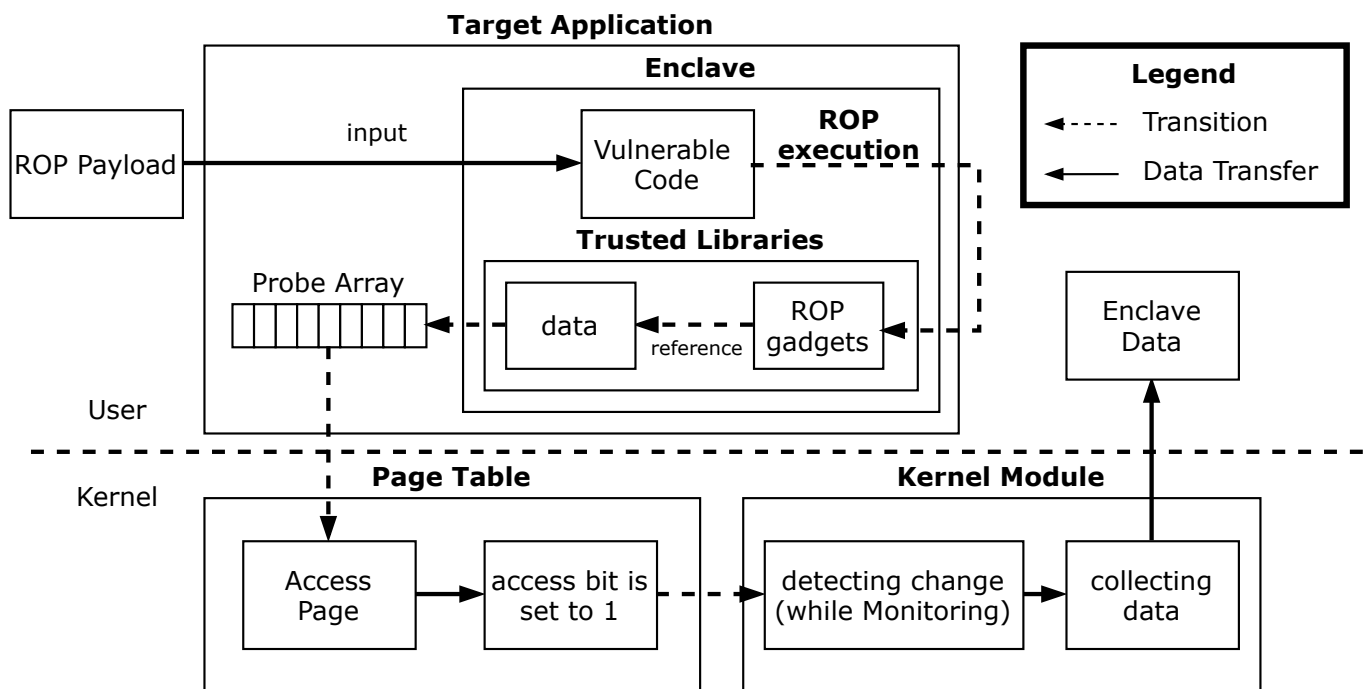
Target Application

Enclave

Legend

Transition

Data Transfer

ROP Payload

input

Vulnerable Code

ROP execution

Trusted Libraries

Probe Array

data

reference

ROP gadgets

Enclave Data

User

Kernel

Page Table

Kernel Module

Access Page

access bit is set to 1

detecting change (while Monitoring)

collecting data